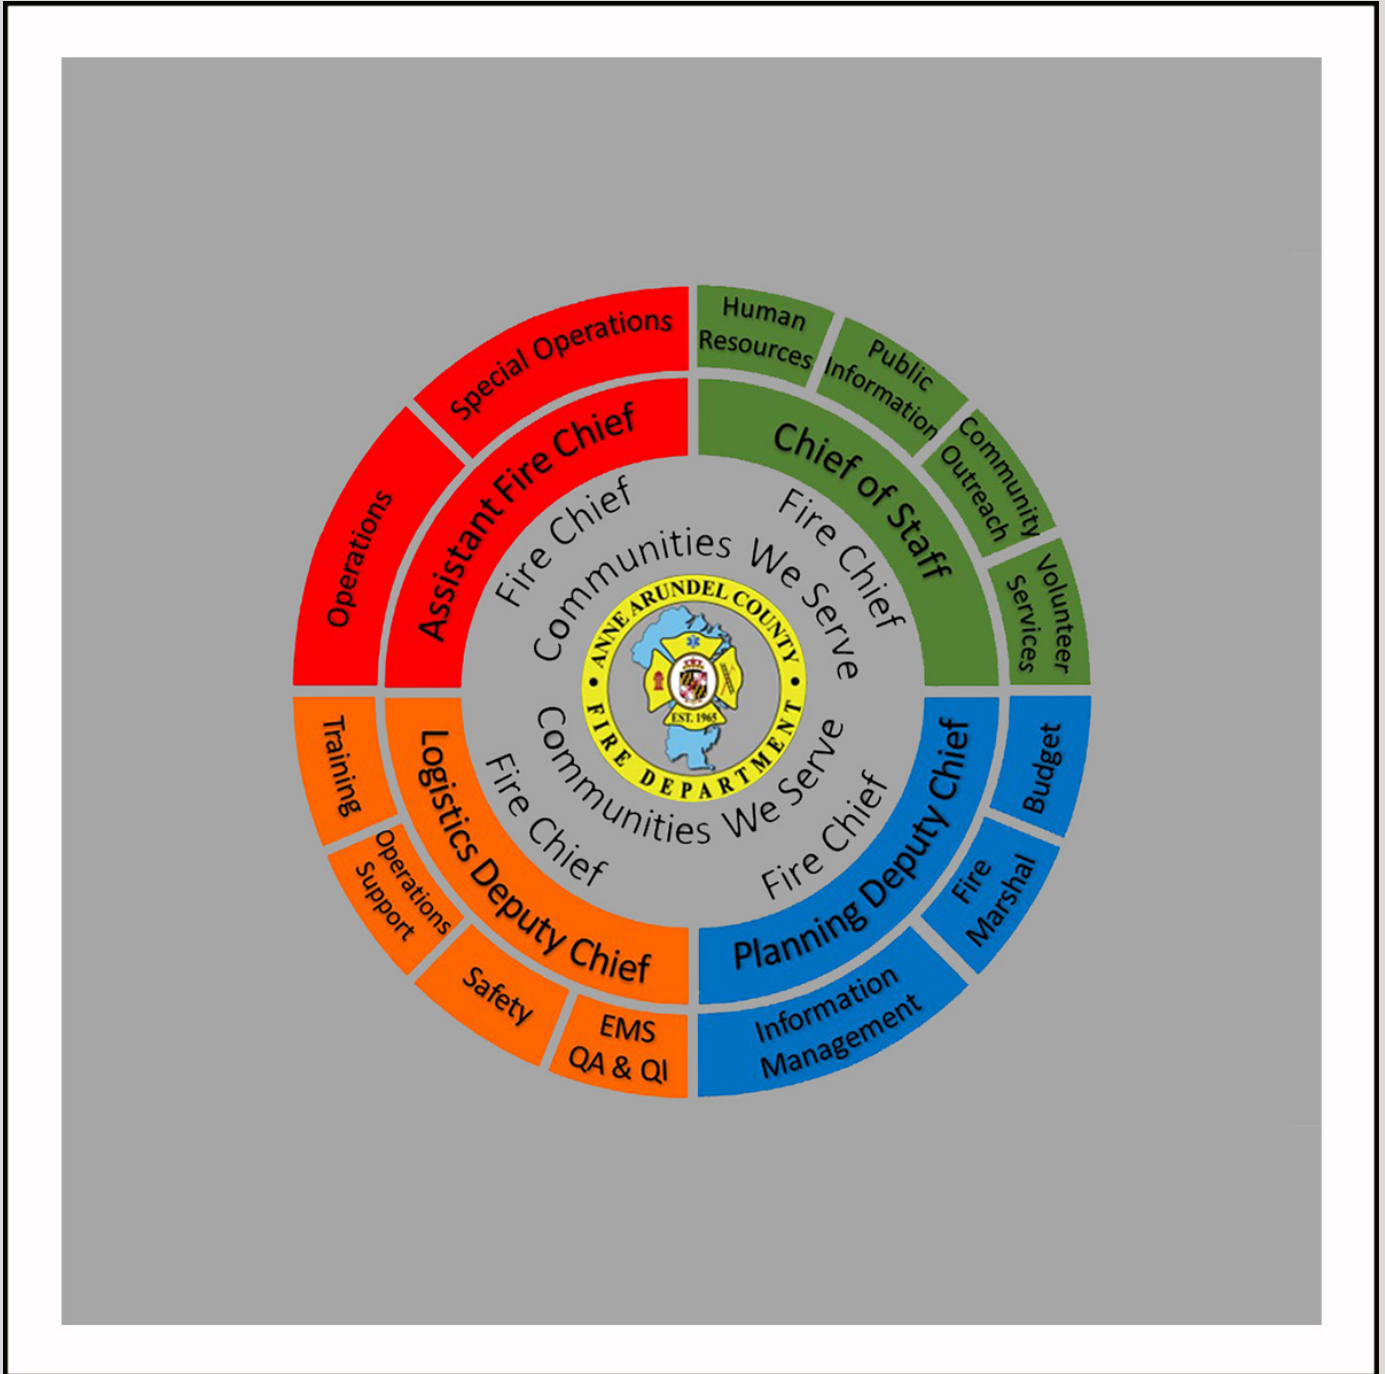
Special Operations

Operations

Assistant Fire Chief

Human Resources

Public Information

Community Outreach

Volunteer Services

Chief of Staff

Fire Chief

Fire Chief

Communities We Serve

ANNE ARUNDEL COUNTY FIRE DEPARTMENT

EST. 1965

Communities We Serve

Fire Chief

Fire Chief

Training

Operations Support

Safety

EMS QA & QI

Logistics Deputy Chief

Planning Deputy Chief

Budget

Fire Marshal

Information Management